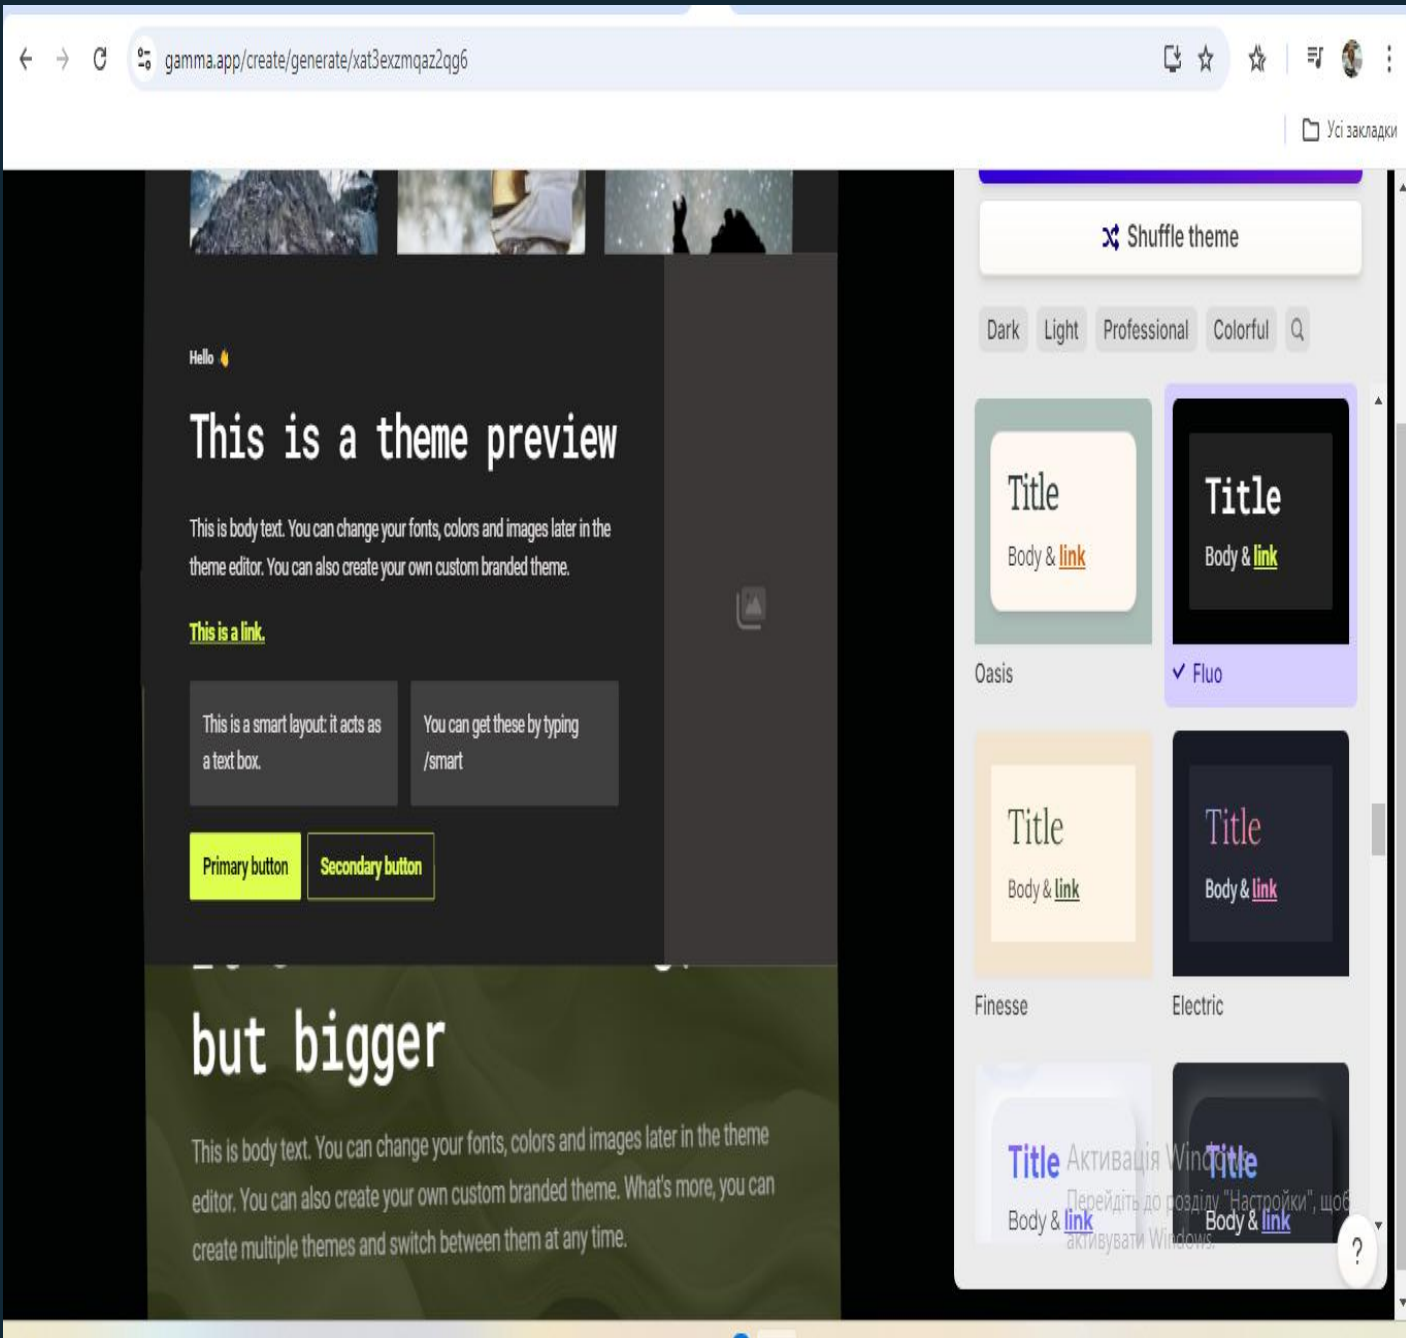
gamma.app/create/generate/xat3exzmqaz2qg6

Усі закладки

Shuffle theme

Dark Light Professional Colorful

Hello 👋

This is a theme preview

This is body text. You can change your fonts, colors and images later in the theme editor. You can also create your own custom branded theme.

This is a link.

This is a smart layout: it acts as a text box.

You can get these by typing /smart

Primary button Secondary button

but bigger

This is body text. You can change your fonts, colors and images later in the theme editor. You can also create your own custom branded theme. What's more, you can create multiple themes and switch between them at any time.

Title
Body & link
Oasis

Title
Body & link
✓ Fluo

Title
Body & link
Finesse

Title
Body & link
Electric

Title
Body & link

Title
Body & link

Активація Windows
Перейдіть до розділу "Настройки", щоб активувати Windows.

?